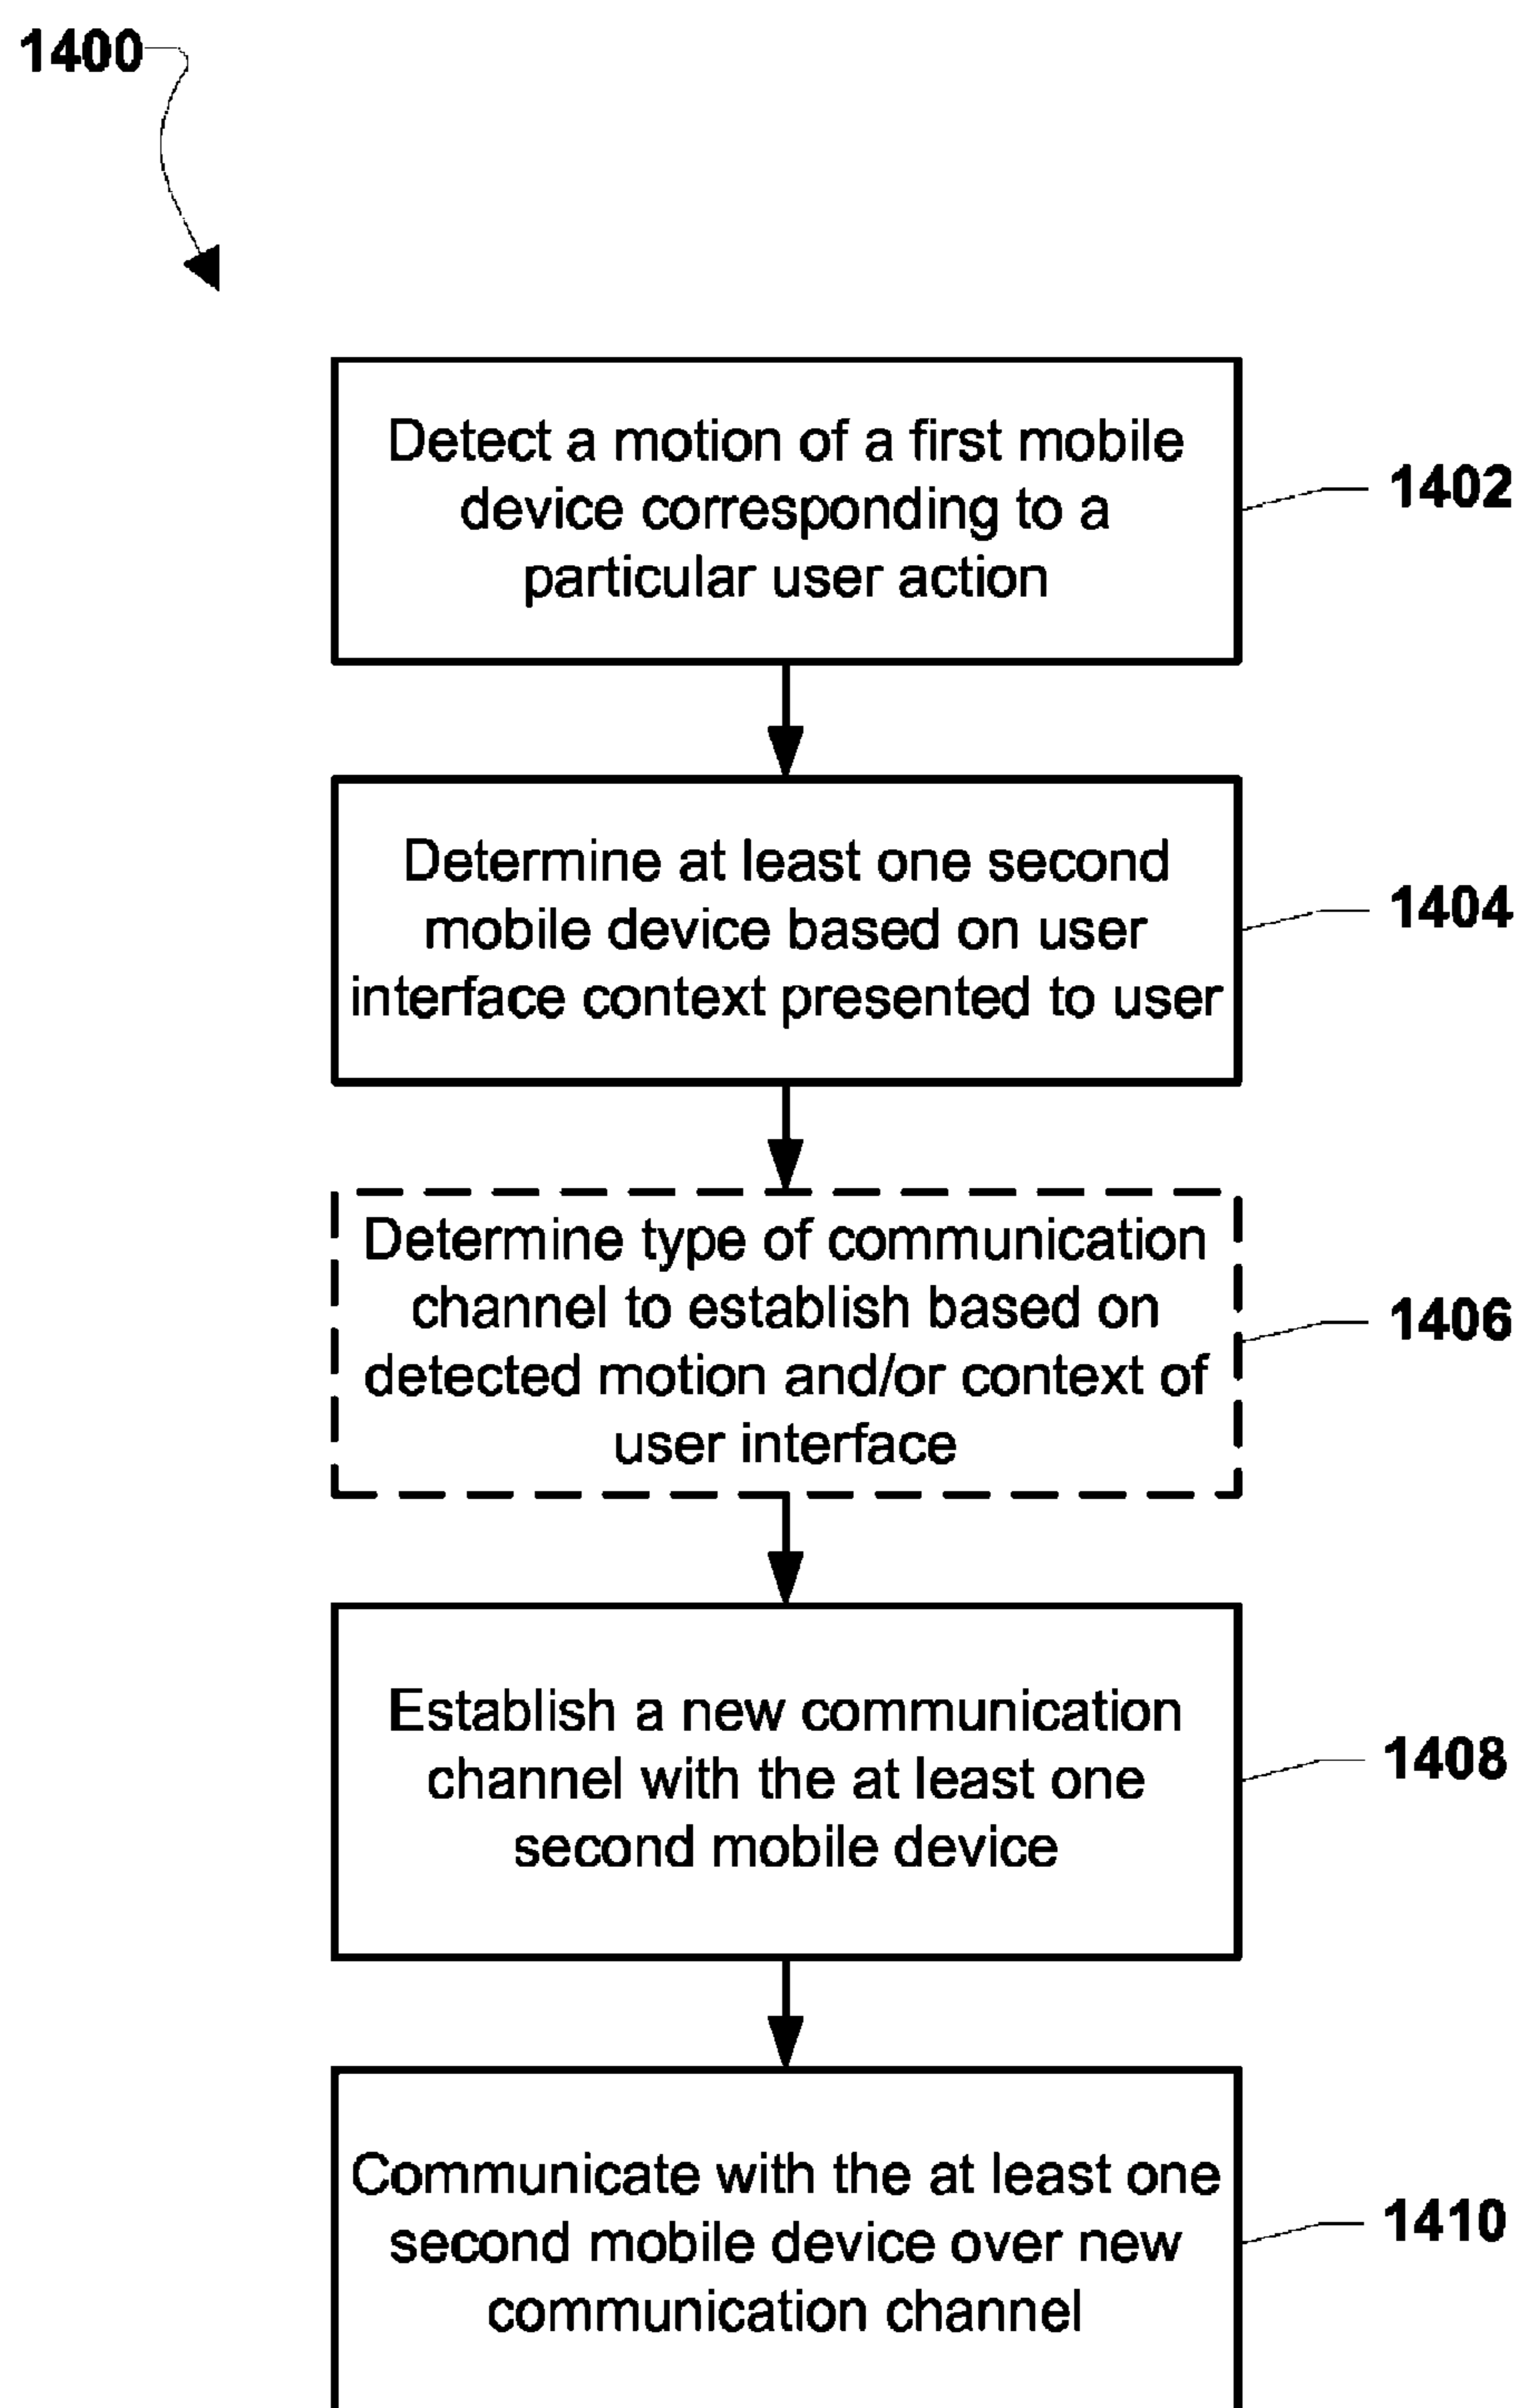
1400

Detect a motion of a first mobile device corresponding to a particular user action

1402

Determine at least one second mobile device based on user interface context presented to user

1404

Determine type of communication channel to establish based on detected motion and/or context of user interface

1406

Establish a new communication channel with the at least one second mobile device

1408

Communicate with the at least one second mobile device over new communication channel

1410